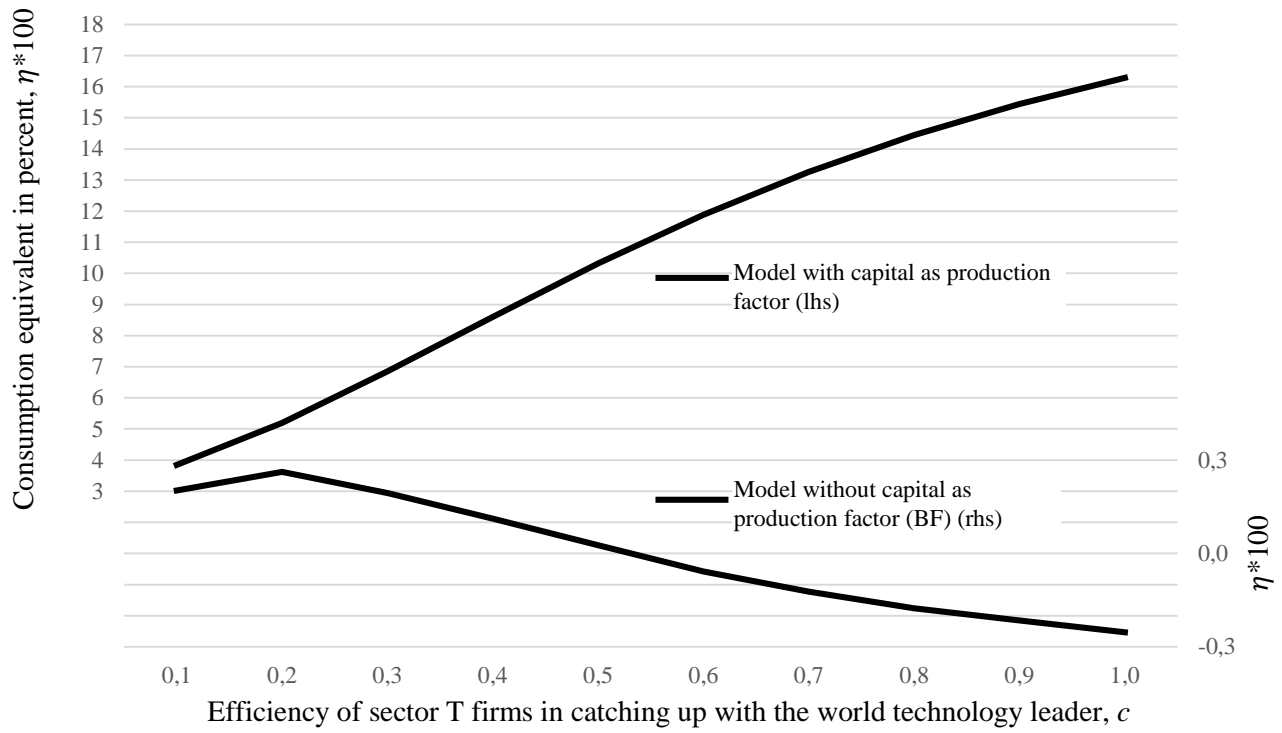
Consumption equivalent in percent, $\eta$*100

18
17
16
15
14
13
12
11
10
9
8
7
6
5
4
3

Model with capital as production factor (lhs)

Model without capital as production factor (BF) (rhs)

0,3
0,0
-0,3

$\eta$*100

0,1 0,2 0,3 0,4 0,5 0,6 0,7 0,8 0,9 1,0

Efficiency of sector T firms in catching up with the world technology leader, $c$